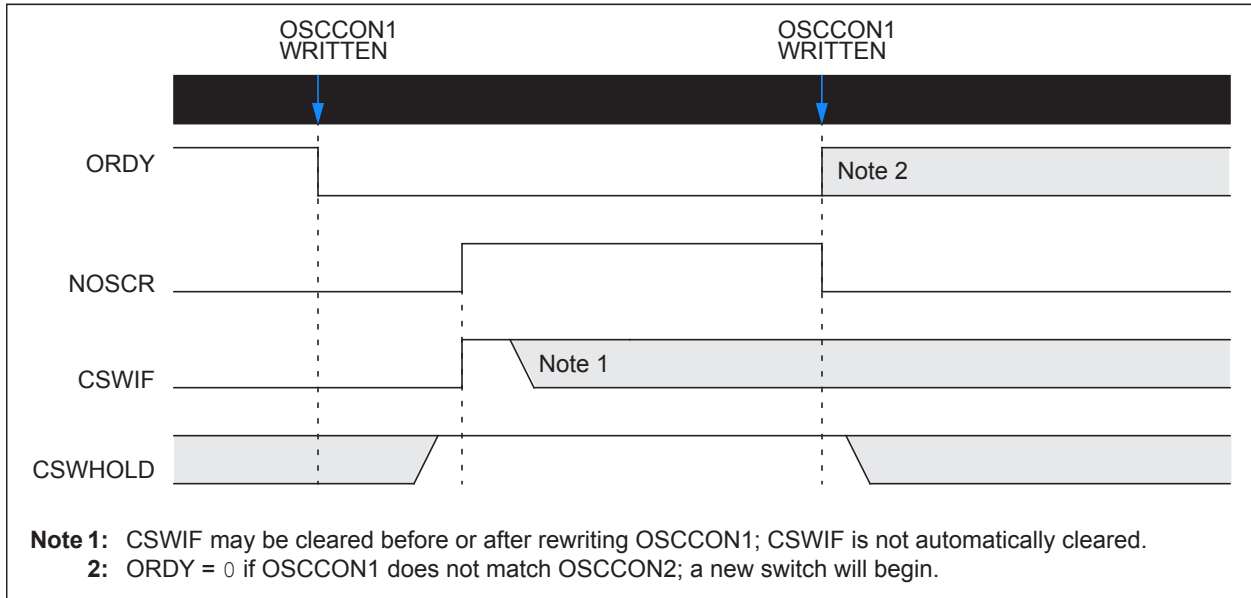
OSCCON1 WRITTEN

OSCCON1 WRITTEN

ORDY

Note 2

NOSCR

CSWIF

Note 1

CSWHOLD

**Note 1:** CSWIF may be cleared before or after rewriting OSCCON1; CSWIF is not automatically cleared.

**2:** ORDY = 0 if OSCCON1 does not match OSCCON2; a new switch will begin.